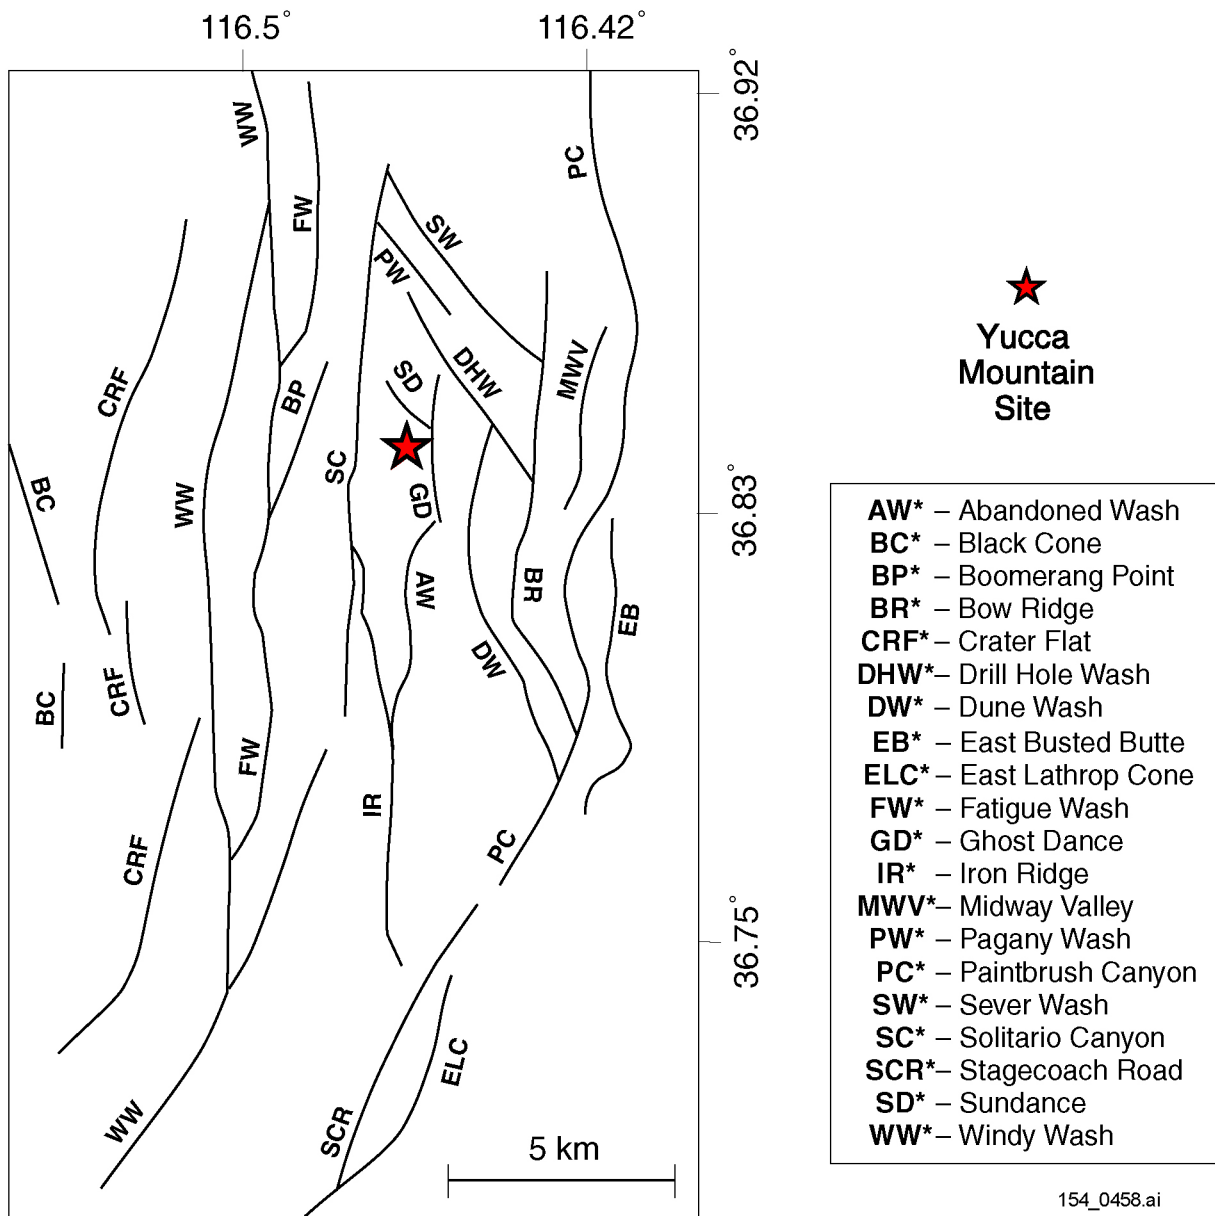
116.5°

116.42°

36.92°

36.83°

36.75°

WW

FW

PC

SW

PW

DHW

MWV

SD

CRF

BP

SC

BC

GD

WW

AW

BR

EB

DW

BC

CRF

FW

IR

PC

CRF

ELC

WW

SCR

5 km

Yucca Mountain Site

**AW*** – Abandoned Wash
**BC*** – Black Cone
**BP*** – Boomerang Point
**BR*** – Bow Ridge
**CRF*** – Crater Flat
**DHW*** – Drill Hole Wash
**DW*** – Dune Wash
**EB*** – East Busted Butte
**ELC*** – East Lathrop Cone
**FW*** – Fatigue Wash
**GD*** – Ghost Dance
**IR*** – Iron Ridge
**MWV*** – Midway Valley
**PW*** – Pagany Wash
**PC*** – Paintbrush Canyon
**SW*** – Sever Wash
**SC*** – Solitario Canyon
**SCR*** – Stagecoach Road
**SD*** – Sundance
**WW*** – Windy Wash

154_0458.ai